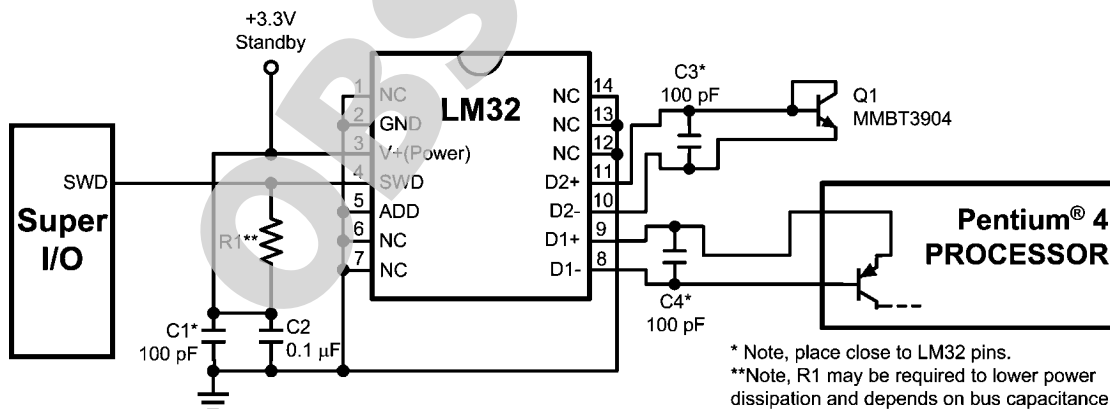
+3.3V
Standby

Super
I/O

SWD

1 NC
2 GND
3 V+(Power)
4 SWD
5 ADD
6 NC
7 NC

LM32

NC 14
NC 13
NC 12
D2+ 11
D2- 10
D1+ 9
D1- 8

R1**

C1*
100 pF

C2
0.1 $\mu$F

C3*
100 pF

Q1
MMBT3904

C4*
100 pF

Pentium® 4
PROCESSOR

* Note, place close to LM32 pins.
**Note, R1 may be required to lower power dissipation and depends on bus capacitance